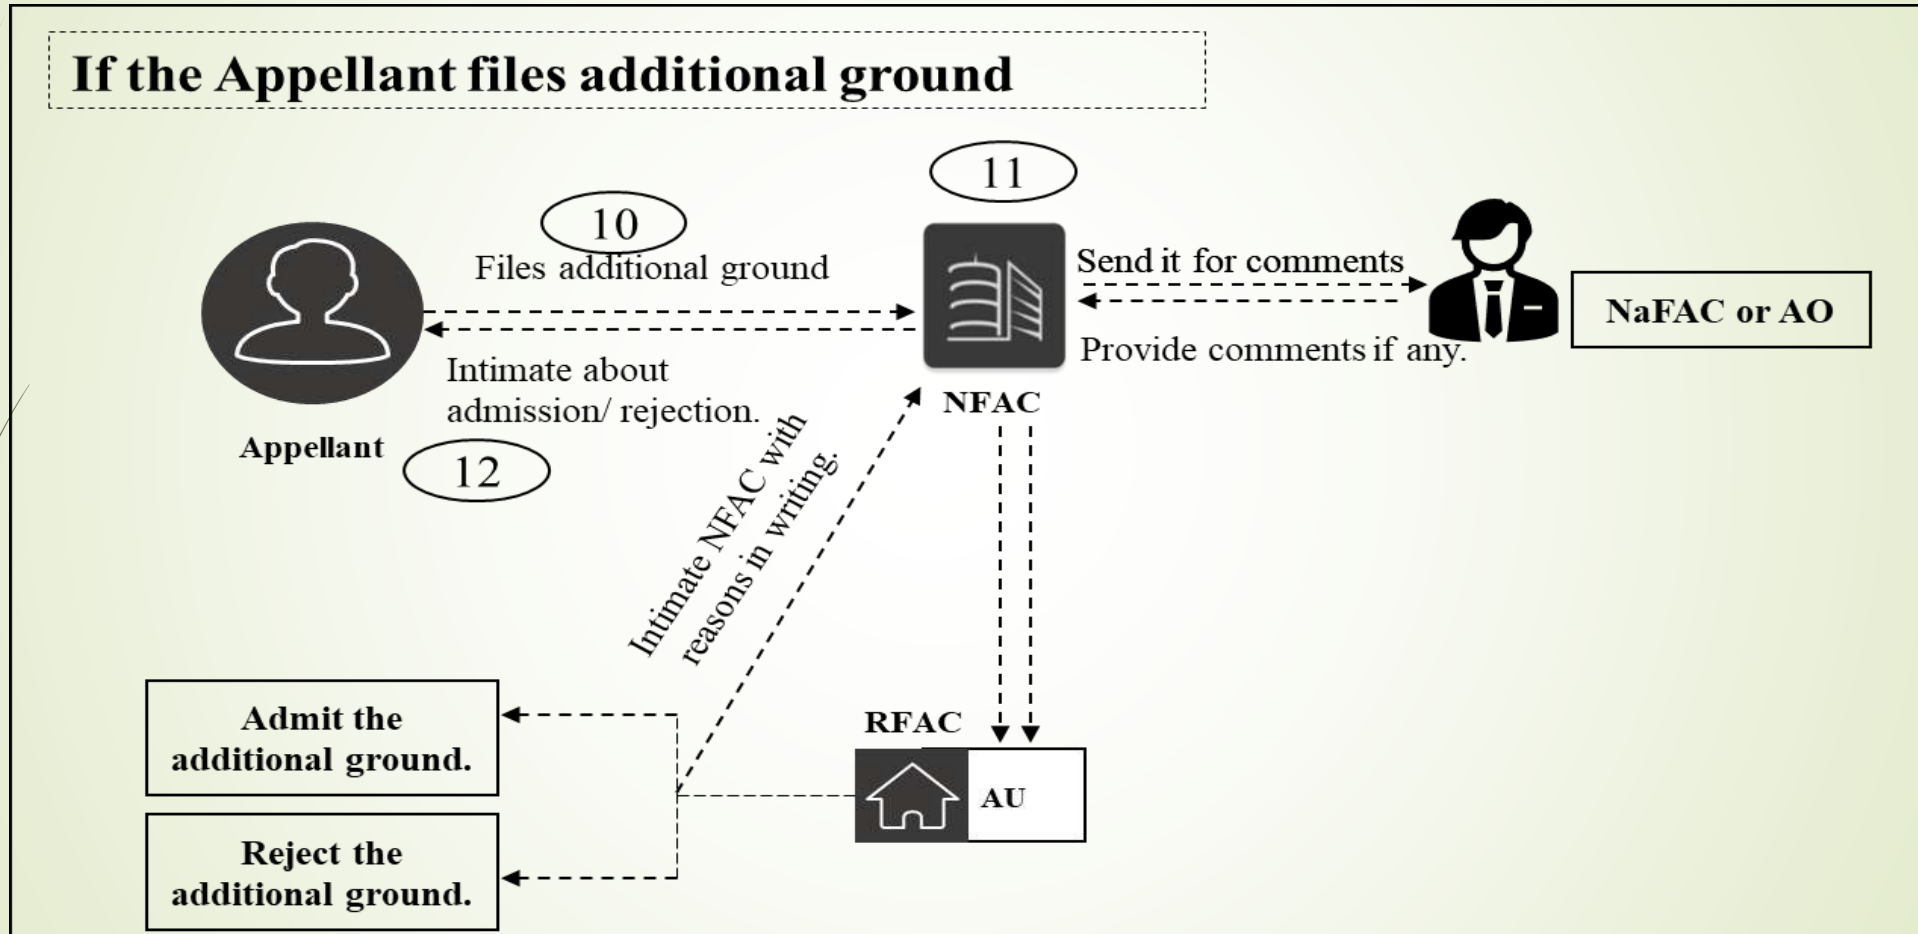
If the Appellant files additional ground

11

10

Files additional ground

Send it for comments

NaFAC or AO

Provide comments if any.

Intimate about admission/ rejection.

NFAC

Appellant

12

Intimate NFAC with reasons in writing.

Admit the additional ground.

RFAC

AU

Reject the additional ground.